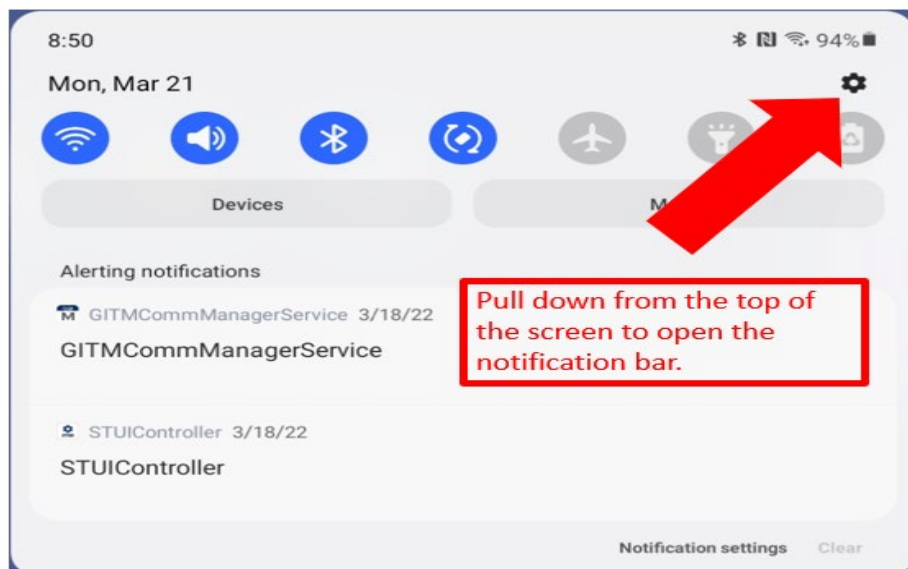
8:50

94%

Mon, Mar 21

Devices

M

Alerting notifications

GITMCommManagerService 3/18/22

GITMCommManagerService

Pull down from the top of the screen to open the notification bar.

STUIController 3/18/22

STUIController

Notification settings

Clear